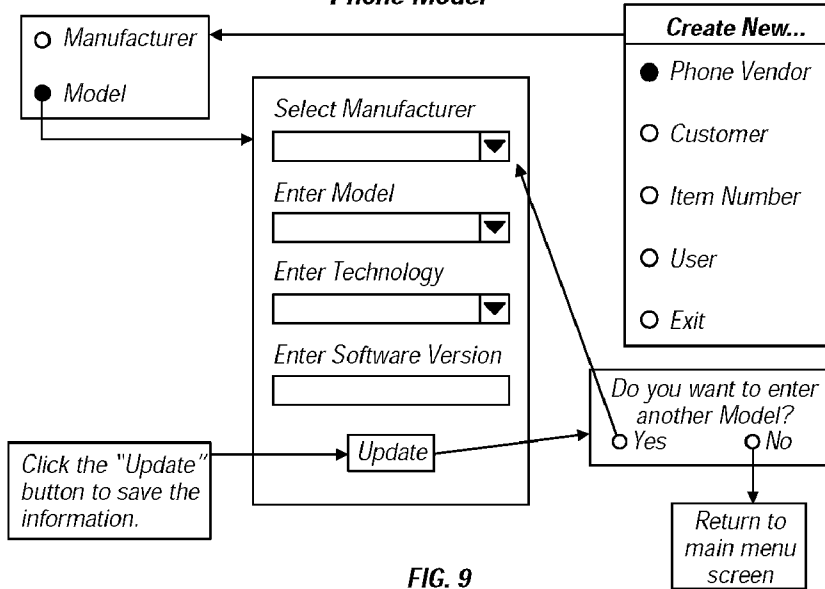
Phone Model

Manufacturer

Model

Create New...

Phone Vendor

Customer

Item Number

User

Exit

Select Manufacturer

Enter Model

Enter Technology

Enter Software Version

Update

Click the "Update" button to save the information.

Do you want to enter another Model?

Yes

No

Return to main menu screen

FIG. 9